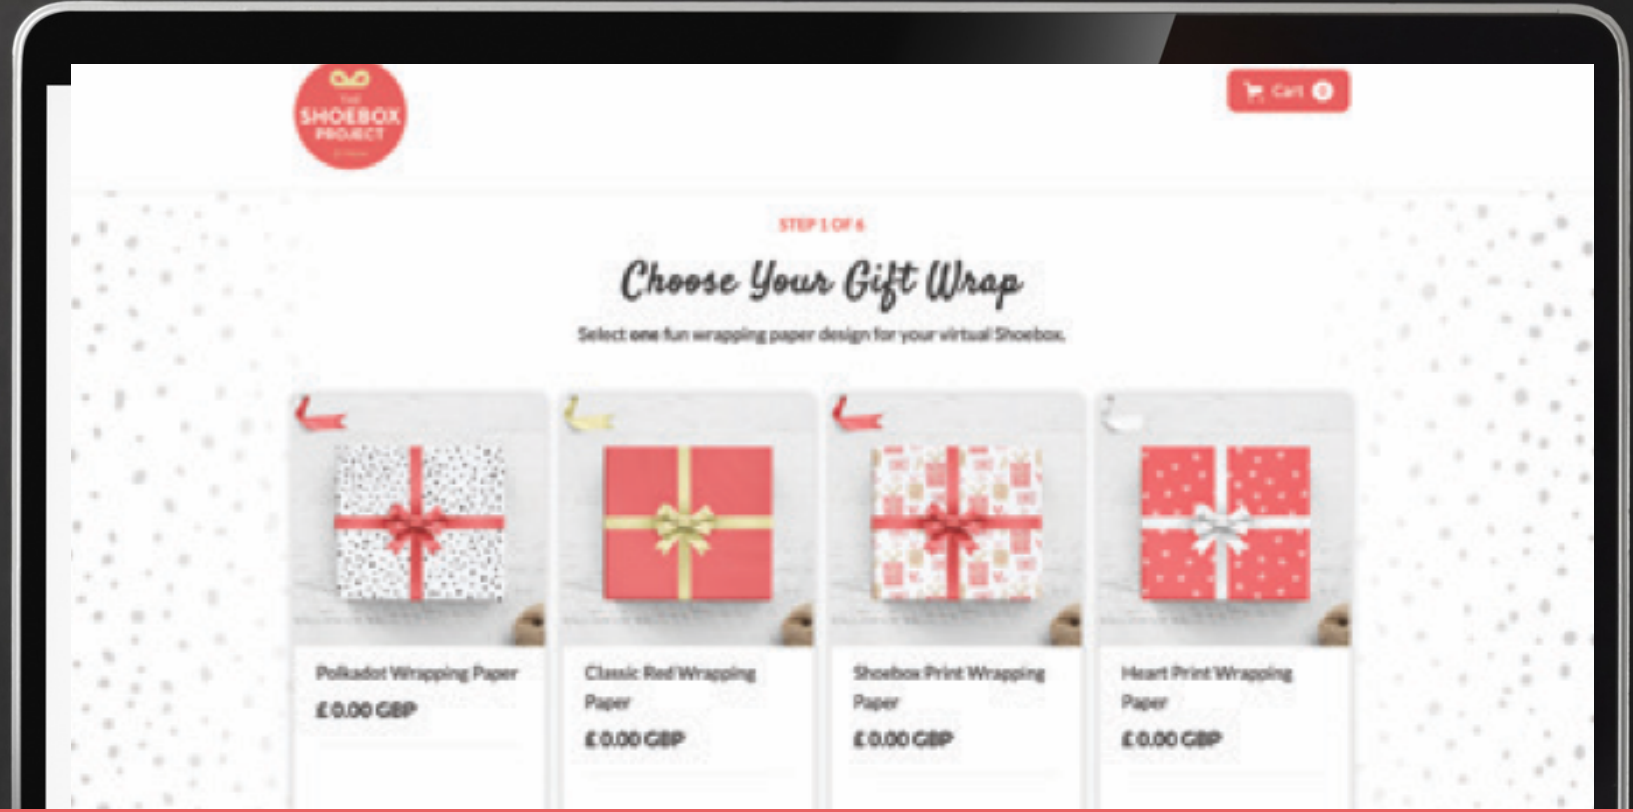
THE SHOEBOX PROJECT

Cart 0

STEP 1 OF 6

Choose Your Gift Wrap

Select one fun wrapping paper design for your virtual Shoebox.

Polkadot Wrapping Paper
£0.00 GBP

Classic Red Wrapping Paper
£0.00 GBP

Shoebox Print Wrapping Paper
£0.00 GBP

Heart Print Wrapping Paper
£0.00 GBP